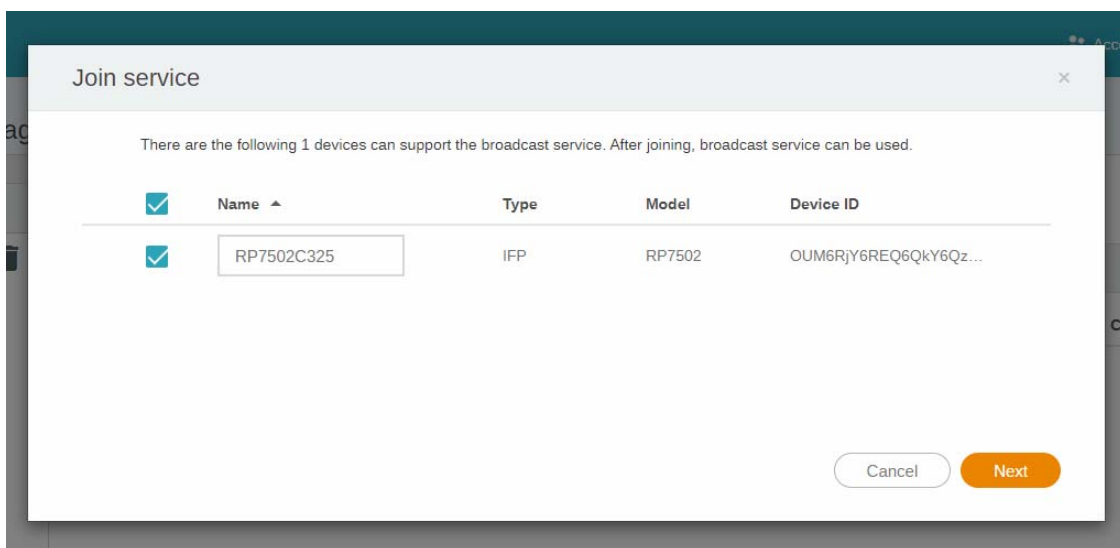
Acc

ag

c

Join service

×

There are the following 1 devices can support the broadcast service. After joining, broadcast service can be used.

| | Name ▲ | Type | Model | Device ID |
|---|---|---|---|---|
| ☑ | RP7502C325 | IFP | RP7502 | OUM6RjY6REQ6QkY6Qz... |

Cancel

Next